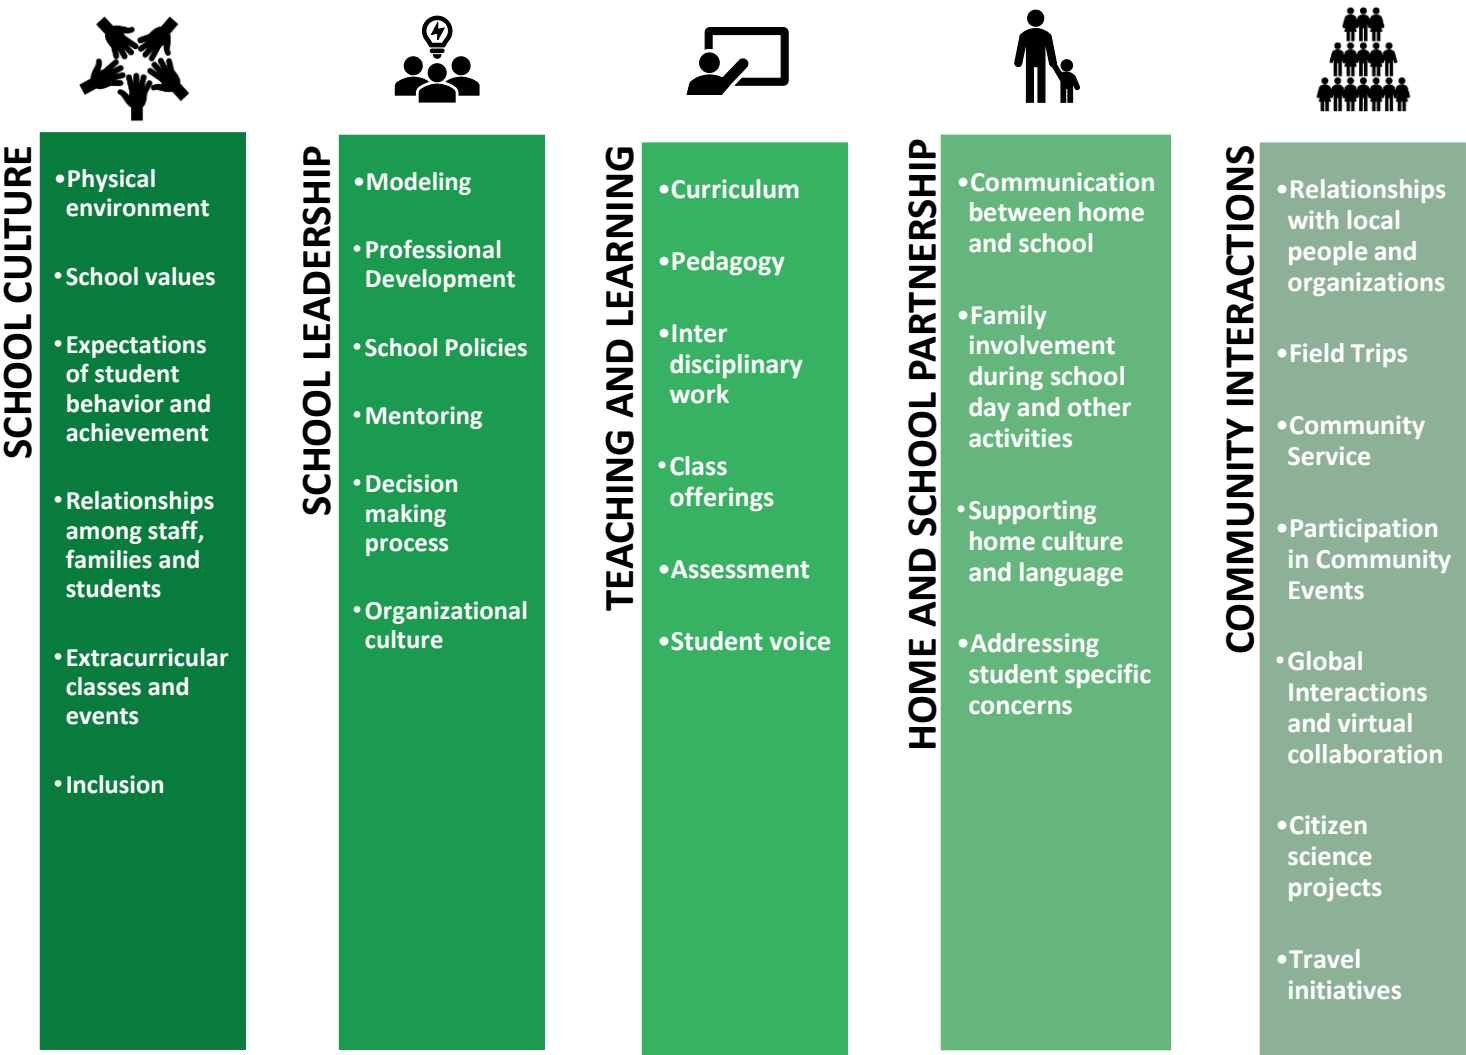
SCHOOL CULTURE

• Physical environment
• School values
• Expectations of student behavior and achievement
• Relationships among staff, families and students
• Extracurricular classes and events
• Inclusion

SCHOOL LEADERSHIP

• Modeling
• Professional Development
• School Policies
• Mentoring
• Decision making process
• Organizational culture

TEACHING AND LEARNING

• Curriculum
• Pedagogy
• Inter disciplinary work
• Class offerings
• Assessment
• Student voice

HOME AND SCHOOL PARTNERSHIP

• Communication between home and school
• Family involvement during school day and other activities
• Supporting home culture and language
• Addressing student specific concerns

COMMUNITY INTERACTIONS

• Relationships with local people and organizations
• Field Trips
• Community Service
• Participation in Community Events
• Global Interactions and virtual collaboration
• Citizen science projects
• Travel initiatives